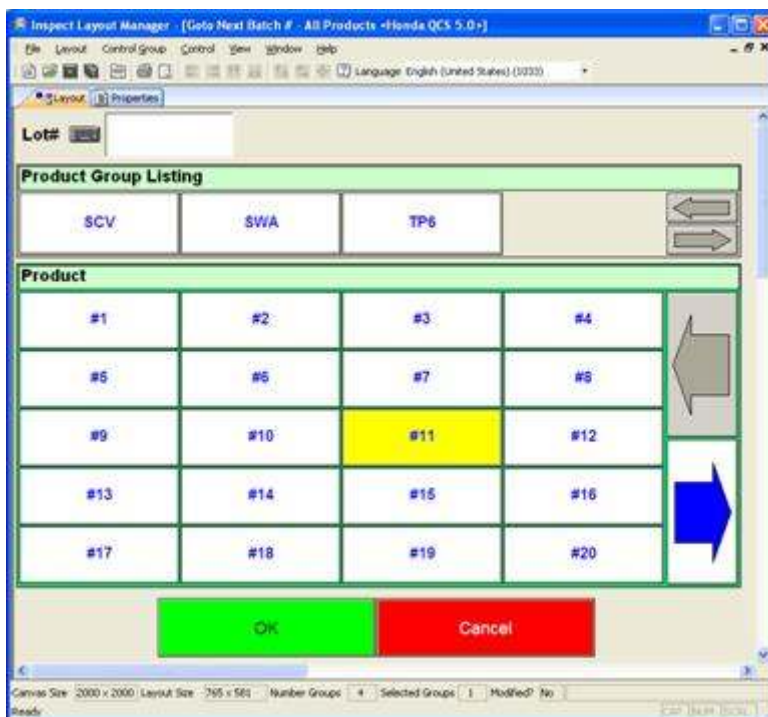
Inspect Layout Manager - [Goto Next Batch # - All Products -Honda QCS 5.0+]

File Layout Control Group Control View Window Help

Language English (United States) (1033)

Layout Properties

Lot#

Product Group Listing

| SCV | SWA | TP6 |
|---|---|---|

Product

| #1 | #2 | #3 | #4 |
|---|---|---|---|
| #5 | #6 | #7 | #8 |
| #9 | #10 | #11 | #12 |
| #13 | #14 | #15 | #16 |
| #17 | #18 | #19 | #20 |

OK

Cancel

Canvas Size 2000 x 2000 Layout Size 765 x 581 Number Groups 4 Selected Groups 1 Modified? No

Ready

CAP NUM SCRL